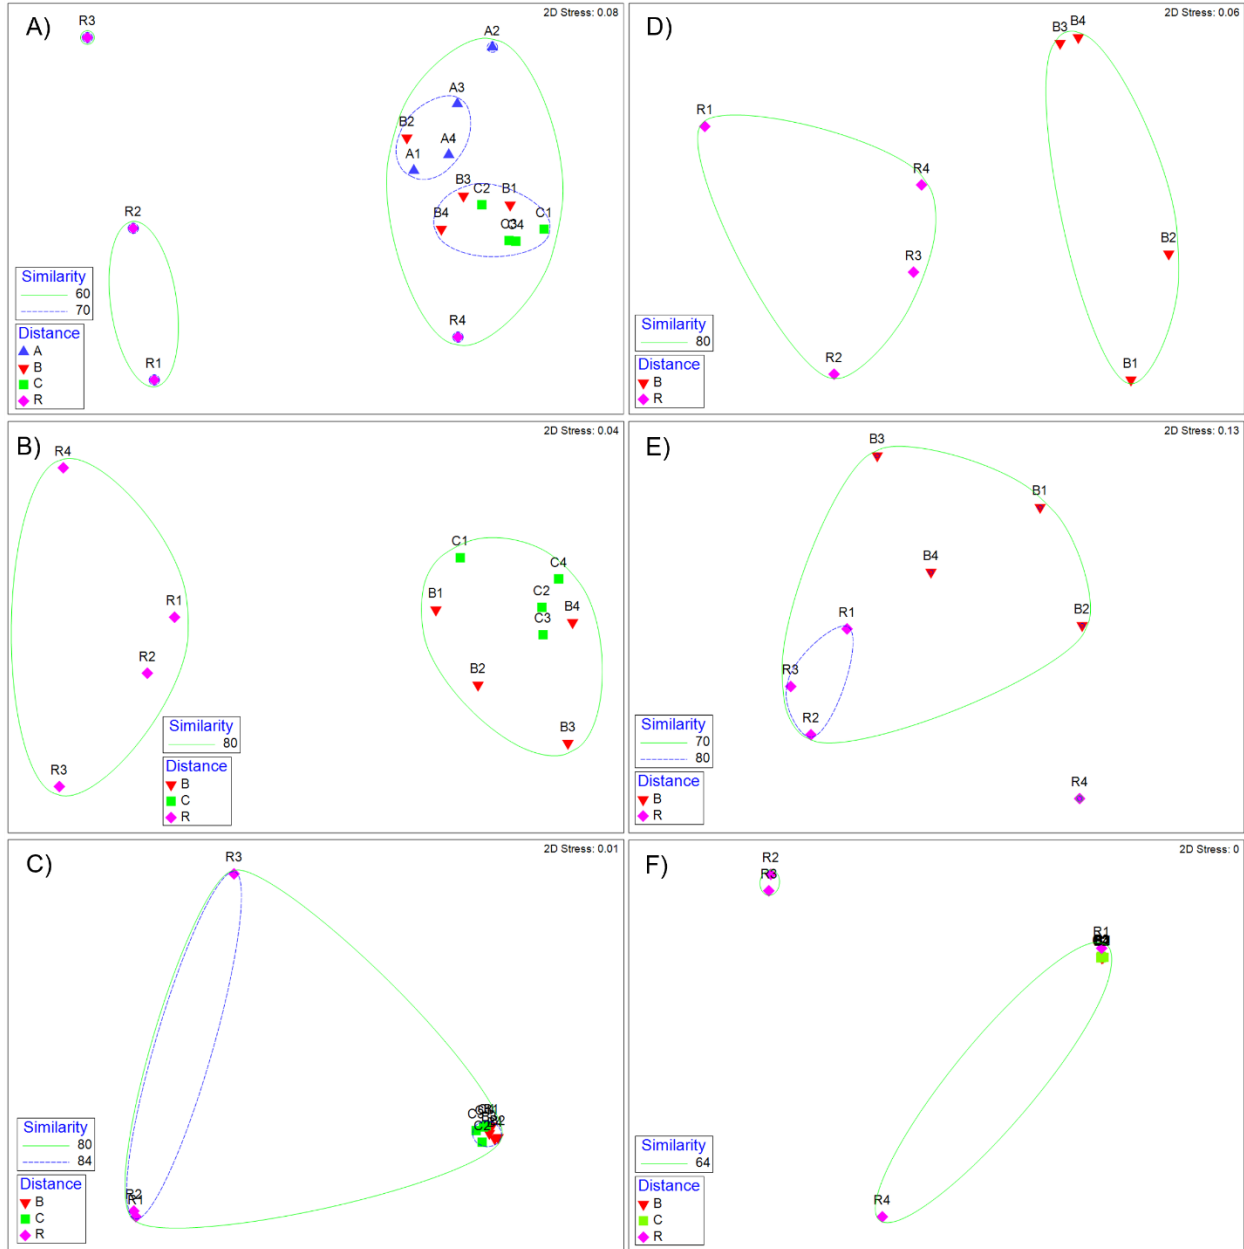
A)
2D Stress: 0.08
R3
A2
A3
B2
A4
A1
B3
C2
B1
B4
C34
C1
R2
R4
R1
Similarity
60
70
Distance
A
B
C
R

D)
2D Stress: 0.06
B3 B4
R1
R4
B2
R3
R2
B1
Similarity
80
Distance
B
R

B)
2D Stress: 0.04
R4
C1
C4
R1
B1
C2
B4
C3
R2
B2
B3
R3
Similarity
80
Distance
B
C
R

E)
2D Stress: 0.13
B3
B1
B4
R1
B2
R3
R2
R4
Similarity
70
80
Distance
B
R

C)
2D Stress: 0.01
R3
Similarity
80
84
Distance
B
C
R
R2
R1

F)
2D Stress: 0
R2
R3
R1
B2
R4
Similarity
64
Distance
B
C
R